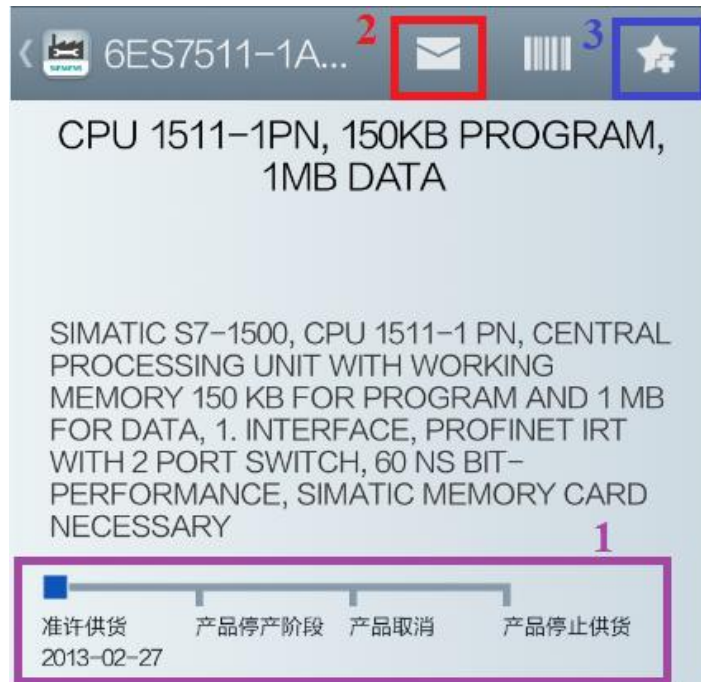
6ES7511-1A...

2

3

CPU 1511-1PN, 150KB PROGRAM, 1MB DATA

SIMATIC S7-1500, CPU 1511-1 PN, CENTRAL PROCESSING UNIT WITH WORKING MEMORY 150 KB FOR PROGRAM AND 1 MB FOR DATA, 1. INTERFACE, PROFINET IRT WITH 2 PORT SWITCH, 60 NS BIT-PERFORMANCE, SIMATIC MEMORY CARD NECESSARY

1

准许供货
2013-02-27

产品停产阶段

产品取消

产品停止供货